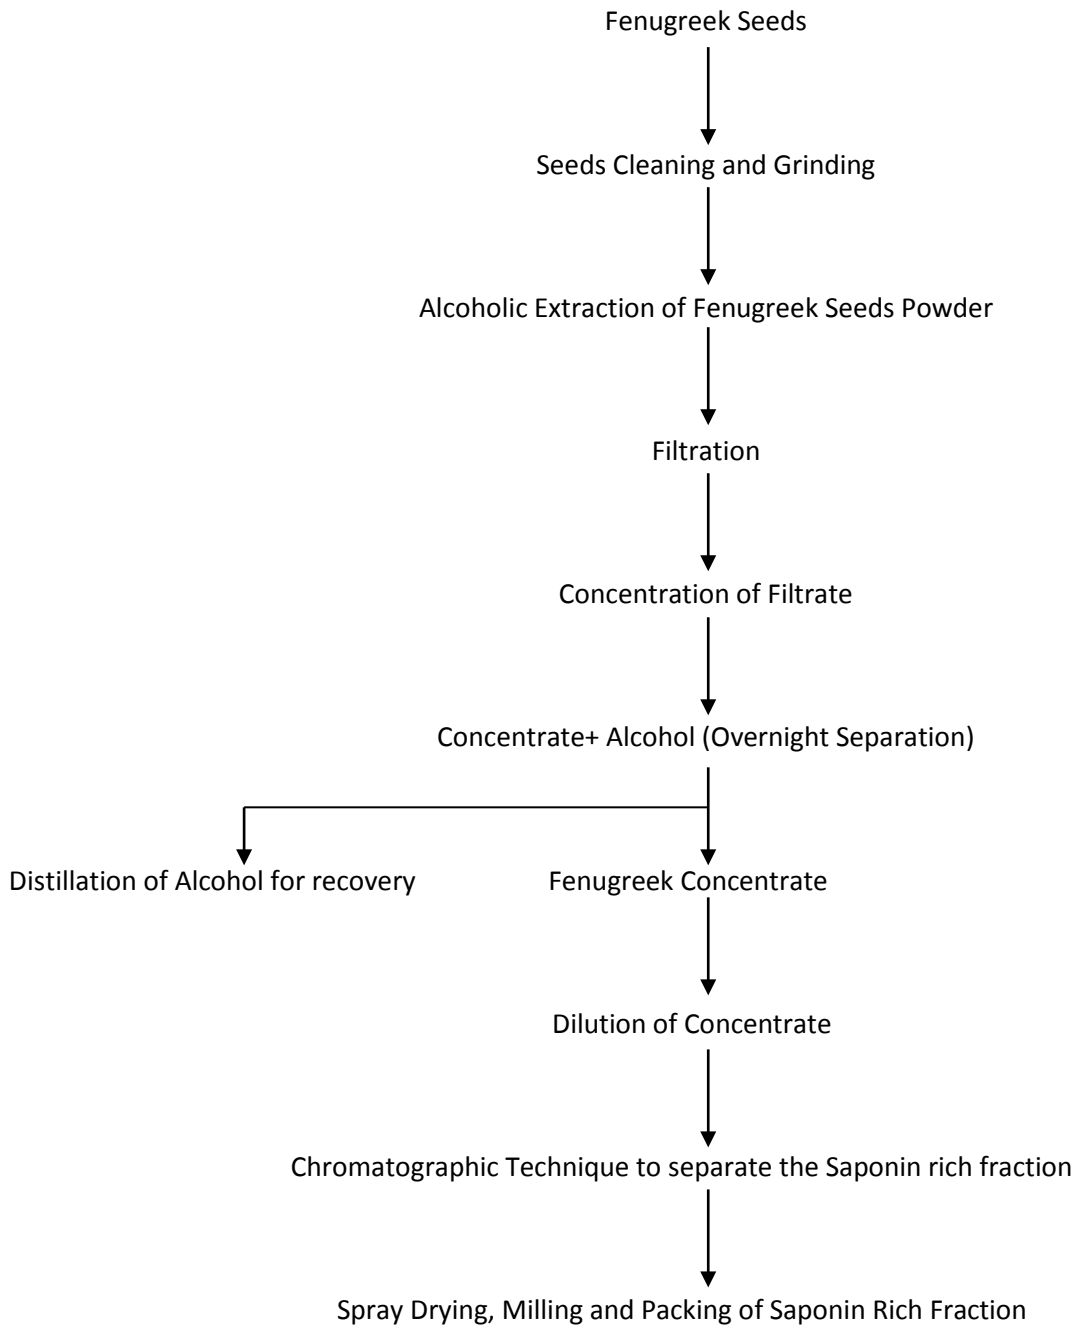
Fenugreek Seeds

Seeds Cleaning and Grinding

Alcoholic Extraction of Fenugreek Seeds Powder

Filtration

Concentration of Filtrate

Concentrate+ Alcohol (Overnight Separation)

Distillation of Alcohol for recovery

Fenugreek Concentrate

Dilution of Concentrate

Chromatographic Technique to separate the Saponin rich fraction

Spray Drying, Milling and Packing of Saponin Rich Fraction